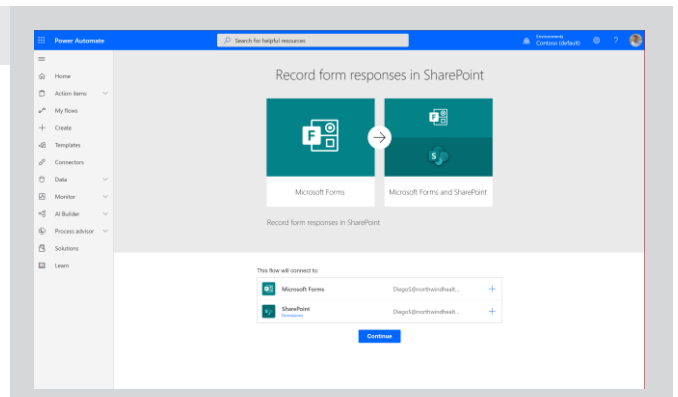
Power Automate

Search for helpful resources

Environments
Contoso (default)

?

Home
Action items
My flows
Create
Templates
Connectors
Data
Monitor
AI Builder
Process advisor
Solutions
Learn

Record form responses in SharePoint

Microsoft Forms

Microsoft Forms and SharePoint

Record form responses in SharePoint

This flow will connect to:

Microsoft Forms
DiegoS@northwindhealt...
+

SharePoint
Permissions
DiegoS@northwindhealt...
+

Continue